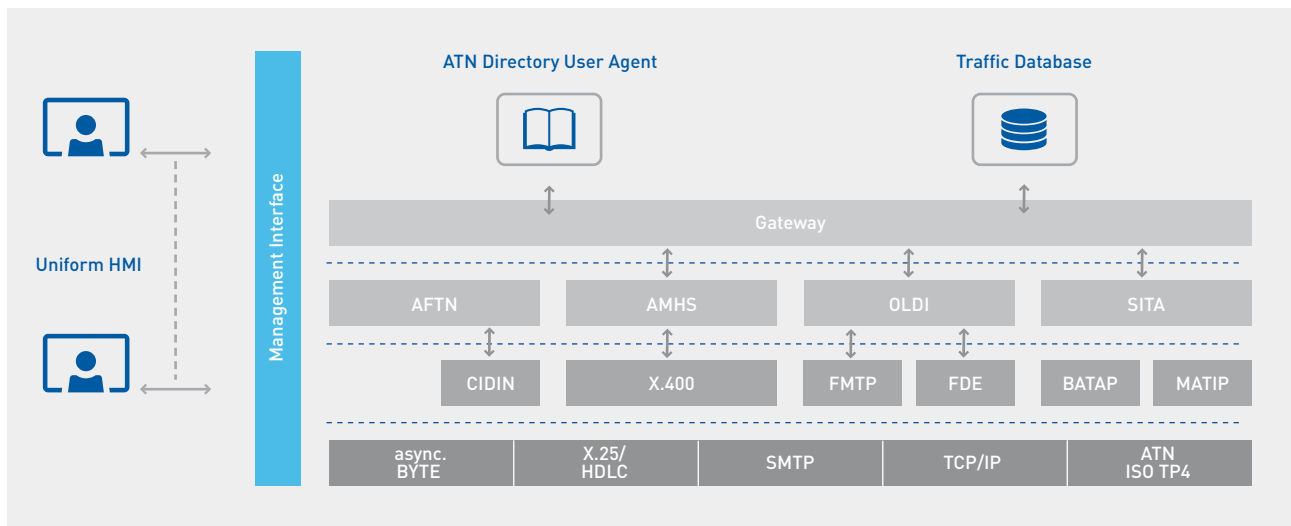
Uniform HMI

Management Interface

ATN Directory User Agent

Traffic Database

Gateway

AFTN

AMHS

OLDI

SITA

CIDIN

X.400

FMTP

FDE

BATAP

MATIP

| async. BYTE | X.25/ HDLC | SMTP | TCP/IP | ATN ISO TP4 |